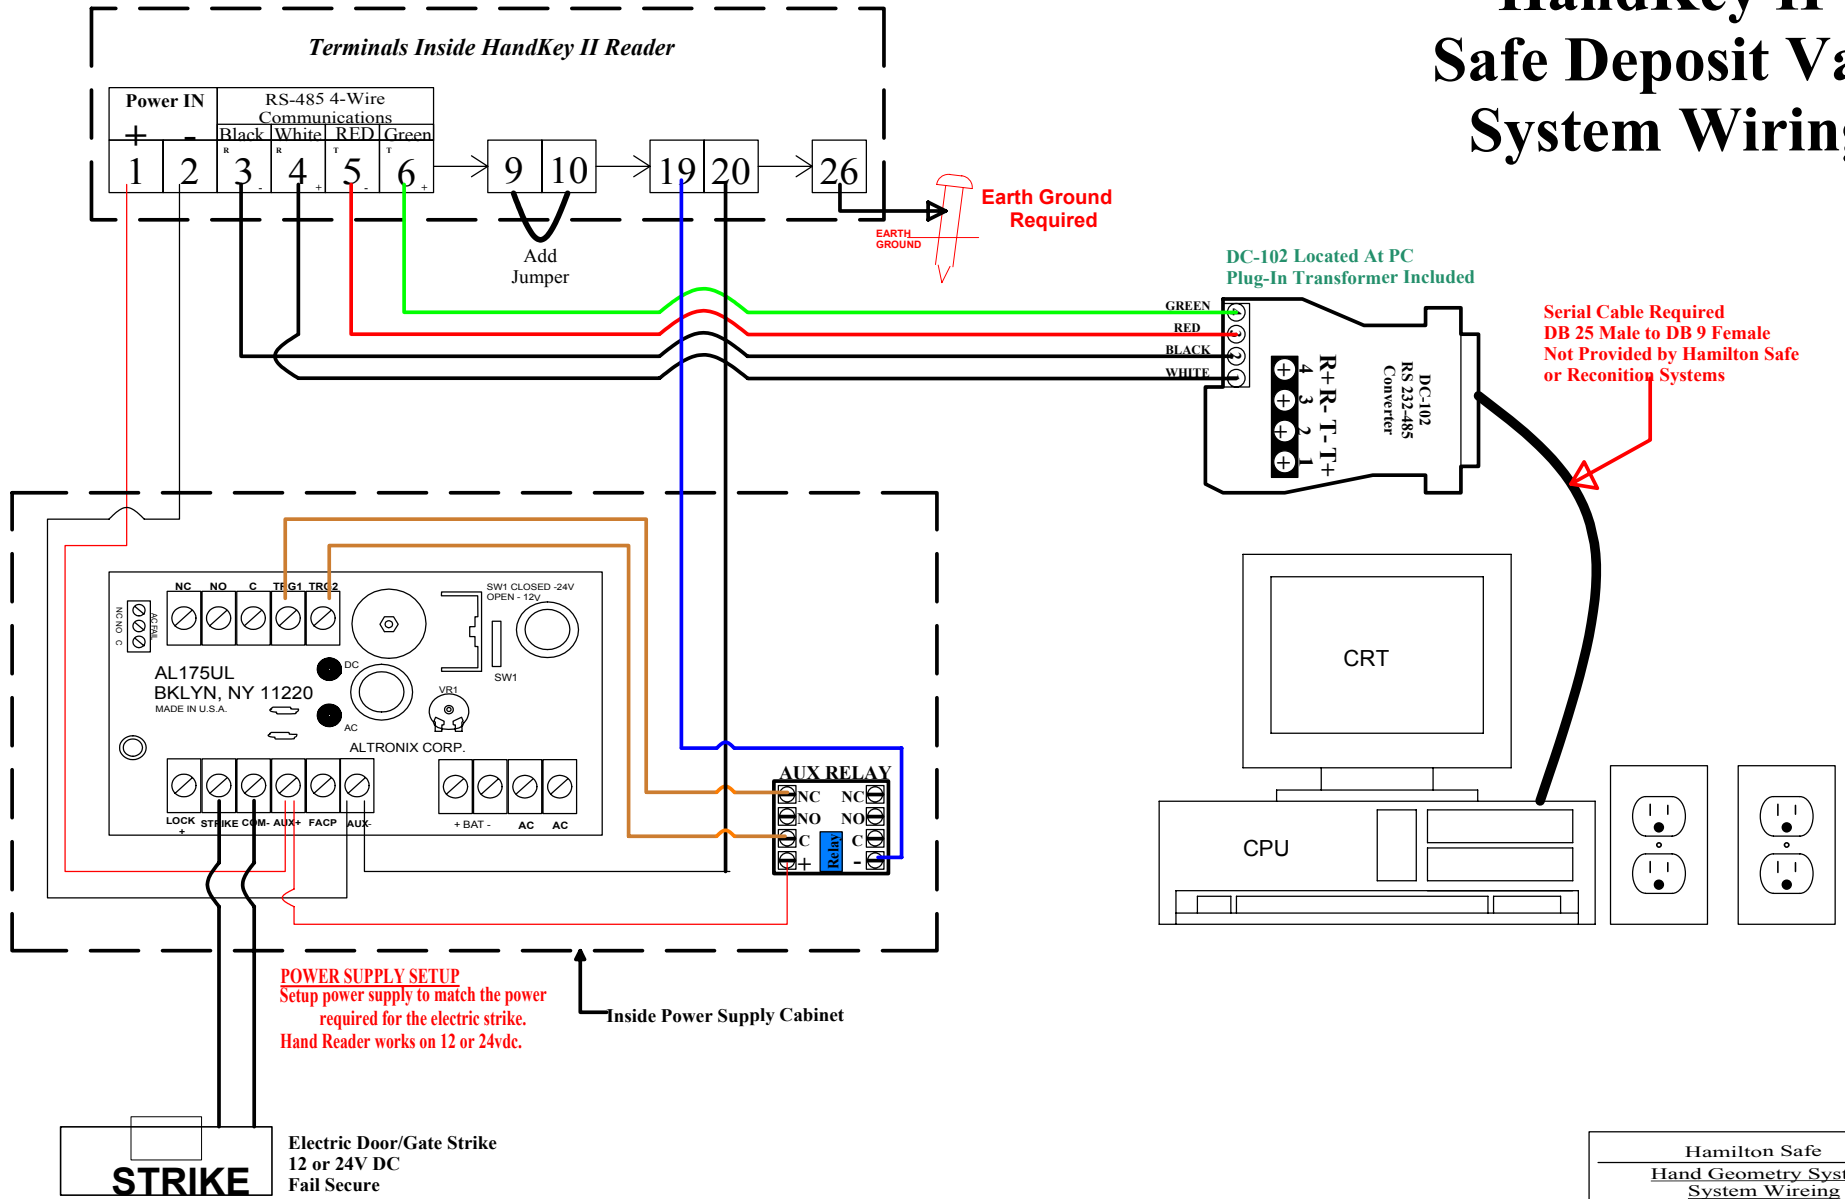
HandKey II
Safe Deposit Va
System Wirin

Terminals Inside HandKey II Reader

Power IN
+ -
RS-485 4-Wire Communications
Black White RED Green
R R T T
1 2 3 4 5 6
- + - +
9 10
19 20
26

Add Jumper

EARTH GROUND
Earth Ground Required

DC-102 Located At PC
Plug-In Transformer Included

GREEN
RED
BLACK
WHITE

R+ R- T- T+
4 3 2 1
DC-102
RS 232-485
Converter

Serial Cable Required
DB 25 Male to DB 9 Female
Not Provided by Hamilton Safe
or Reconition Systems

NC NO C TRG1 TRG2
NC NO C AC FAIL
SW1 CLOSED -24V
OPEN - 12V
SW1
DC
AC
VR1
AL175UL
BKLYN, NY 11220
MADE IN U.S.A.
ALTRONIX CORP.
LOCK + STRIKE COM- AUX+ FACP AUX-
+ BAT - AC AC

AUX RELAY
NC NC
NO NO
C C
+ Relay -

CRT
CPU

POWER SUPPLY SETUP
Setup power supply to match the power required for the electric strike.
Hand Reader works on 12 or 24vdc.

Inside Power Supply Cabinet

STRIKE
Electric Door/Gate Strike
12 or 24V DC
Fail Secure

Hamilton Safe
Hand Geometry Syst
System Wireing